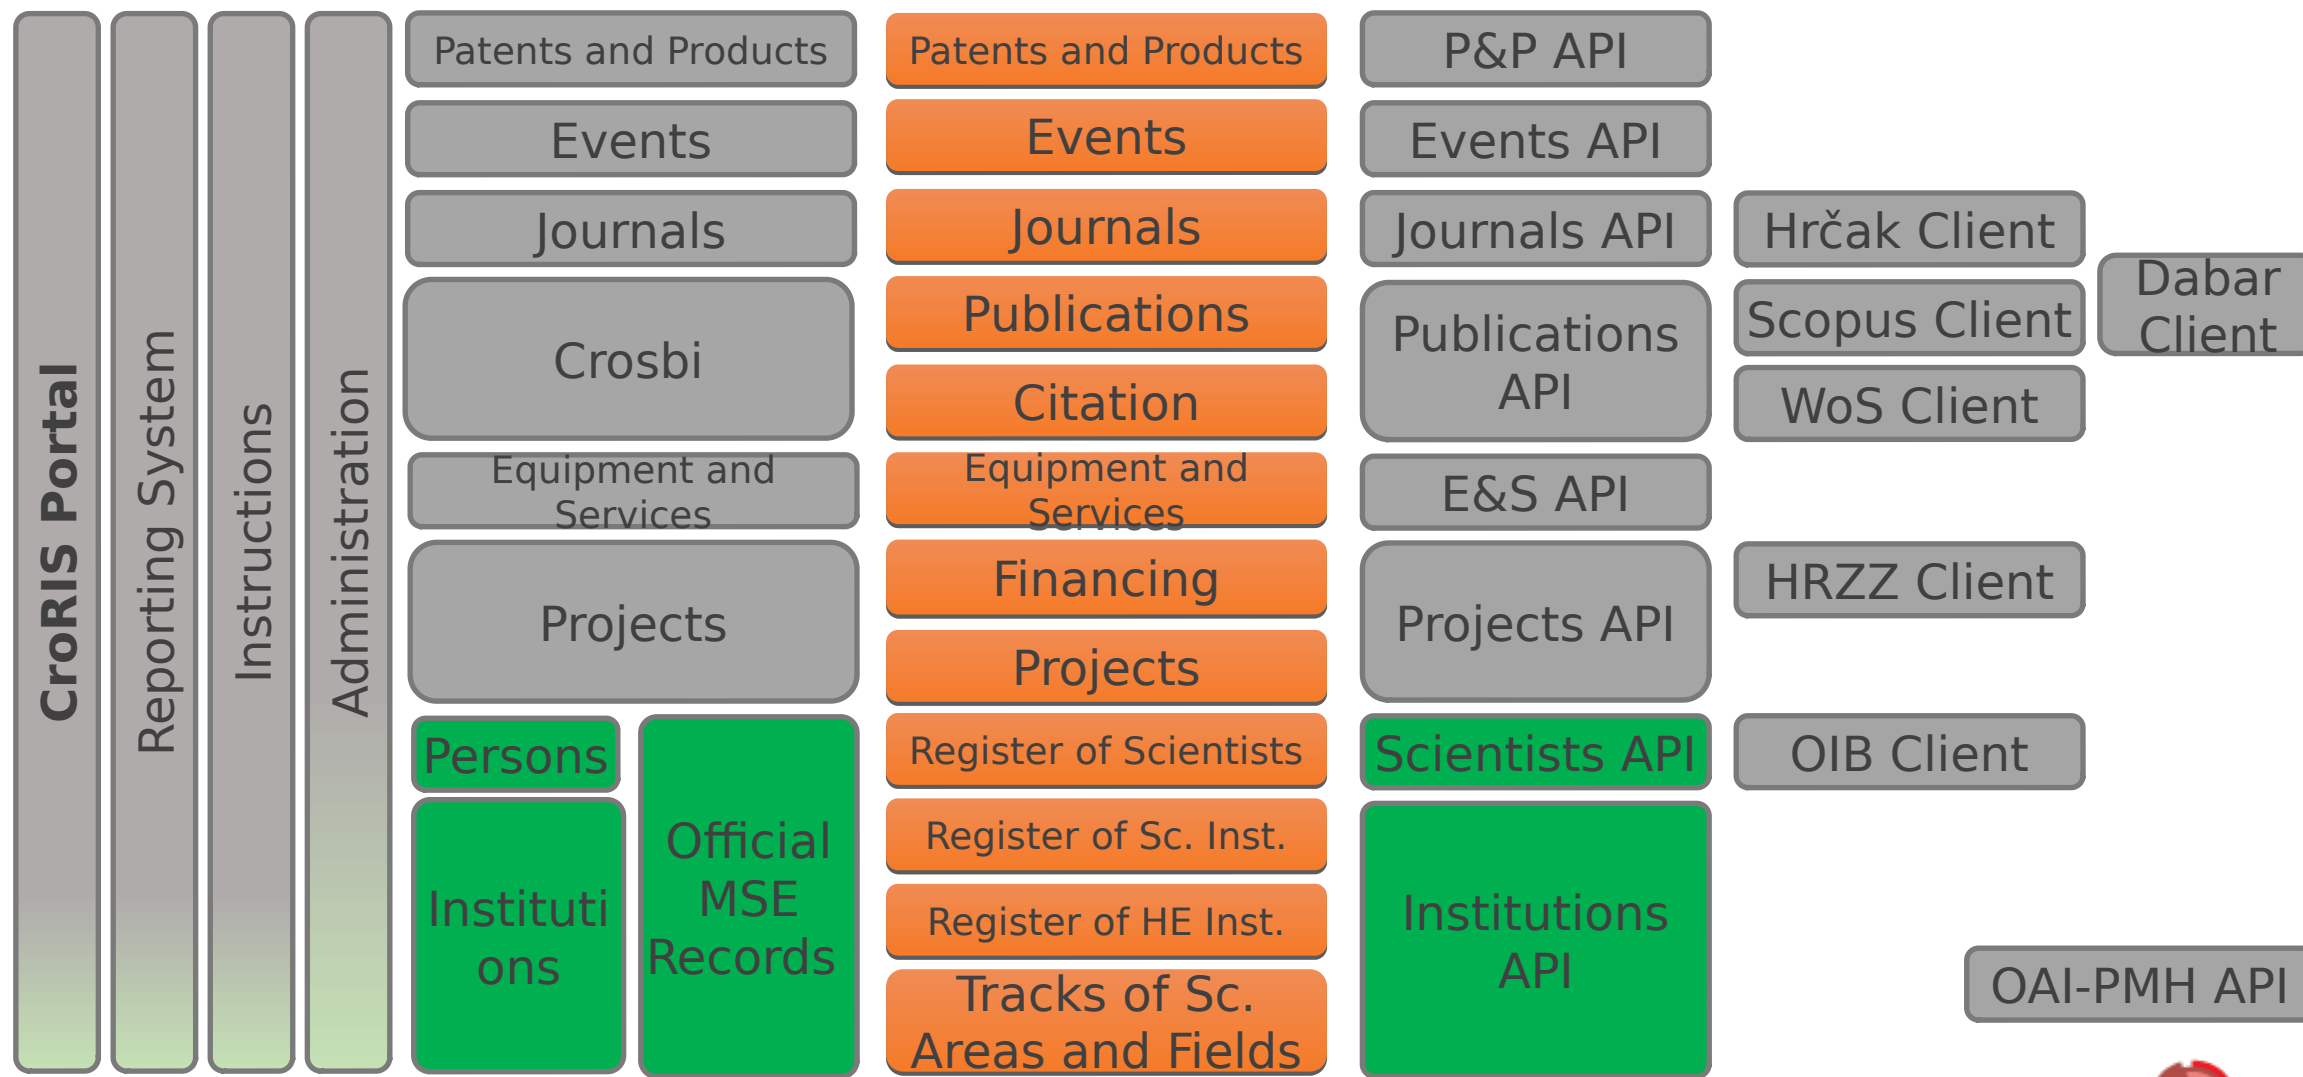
CroRIS Portal

Reporting System

Instruction

Administration

Patents and Products

Events

Journals

Crosbi

Equipment and Services

Projects

Persons

Instituti ons

Official MSE Records

Patents and Products

Events

Journals

Publications

Citation

Equipment and Services

Financing

Projects

Register of Scientists

Register of Sc. Inst.

Register of HE Inst.

Tracks of Sc. Areas and Fields

P&P API

Events API

Journals API

Publications API

E&S API

Projects API

Scientists API

Institutions API

Hrčak Client

Scopus Client

WoS Client

HRZZ Client

OIB Client

Dabar Client

OAI-PMH API